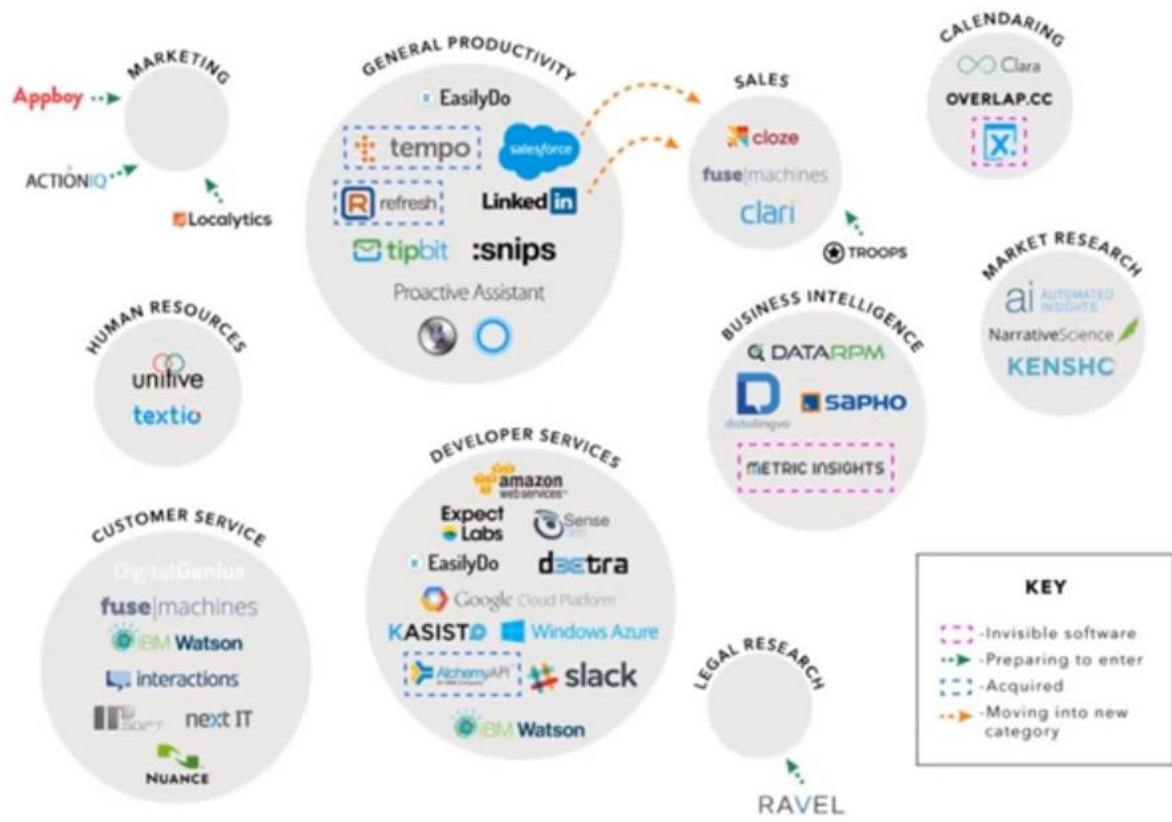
MARKETING
Appboy
ACTIONIQ
Localytics

GENERAL PRODUCTIVITY
EasilyDo
tempo
salesforce
refresh
LinkedIn
tipbit
:snips
Proactive Assistant

SALES
cloze
fuse|machines
clari
TROOPS

CALENDARING
Clara
OVERLAP.CC
x.

MARKET RESEARCH
ai AUTOMATED INSIGHTS
NarrativeScience
KENSHC

HUMAN RESOURCES
unitive
textio

BUSINESS INTELLIGENCE
DATARPM
datalingvo
SAPHO
METRIC INSIGHTS

DEVELOPER SERVICES
amazon web services
Expect Labs
Sense
EasilyDo
d3tra
Google Cloud Platform
KASISTO
Windows Azure
AlchemyAPI
slack
IBM Watson

CUSTOMER SERVICE
DigitalGenius
fuse|machines
IBM Watson
interactions
IPSOFT
next IT
NUANCE

LEGAL RESEARCH
RAVEL

KEY
-Invisible software
-Preparing to enter
-Acquired
-Moving into new category